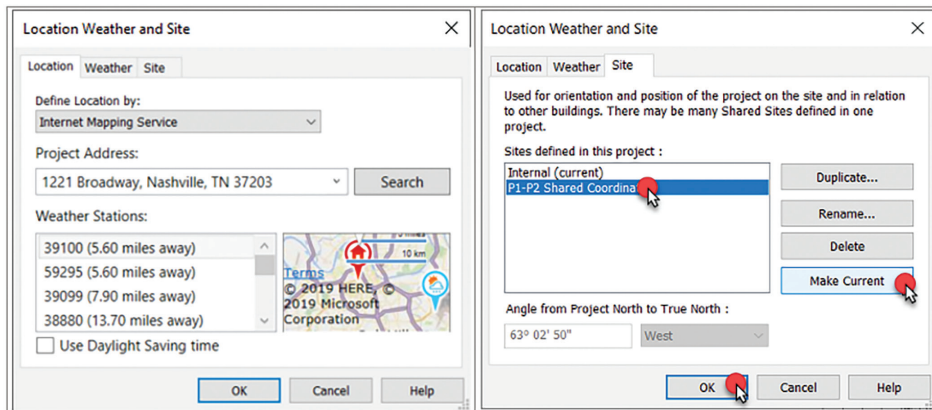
Location Weather and Site

Location Weather Site

Define Location by:

Internet Mapping Service

Project Address:

1221 Broadway, Nashville, TN 37203

Search

Weather Stations:

39100 (5.60 miles away)
59295 (5.60 miles away)
39099 (7.90 miles away)
38880 (13.70 miles away)

10 km

Terms © 2019 HERE, © 2019 Microsoft Corporation

Use Daylight Saving time

OK Cancel Help

Location Weather and Site

Location Weather Site

Used for orientation and position of the project on the site and in relation to other buildings. There may be many Shared Sites defined in one project.

Sites defined in this project :

Internal (current)
P1-P2 Shared Coordina

Duplicate...

Rename...

Delete

Make Current

Angle from Project North to True North :

63° 02' 50"

West

OK Cancel Help